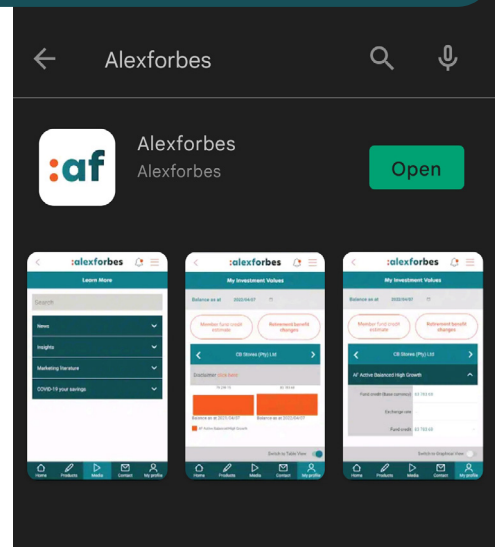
Alexforbes

:af

Alexforbes
Alexforbes

Open

:alexforbes
Learn More
Search
News
Insights
Marketing literature
COVID-19 your savings
Home Products Media Contact My profile

:alexforbes
My Investment Values
Balance as at 2022/04/07
Member fund credit estimate
Retirement benefit charges
CB Stores (Pty) Ltd
Disclaimer click here
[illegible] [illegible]
Balance as at 2022/04/07 Balance as at 2022/04/07
AF Active Balanced High Growth
Switch to Table View
Home Products Media Contact My profile

:alexforbes
My Investment Values
Balance as at 2022/04/07
Member fund credit estimate
Retirement benefit charges
CB Stores (Pty) Ltd
AF Active Balanced High Growth
Fund credit (base currency) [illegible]
Exchange rate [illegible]
Fund credit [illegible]
Switch to Graphical View
Home Products Media Contact My profile